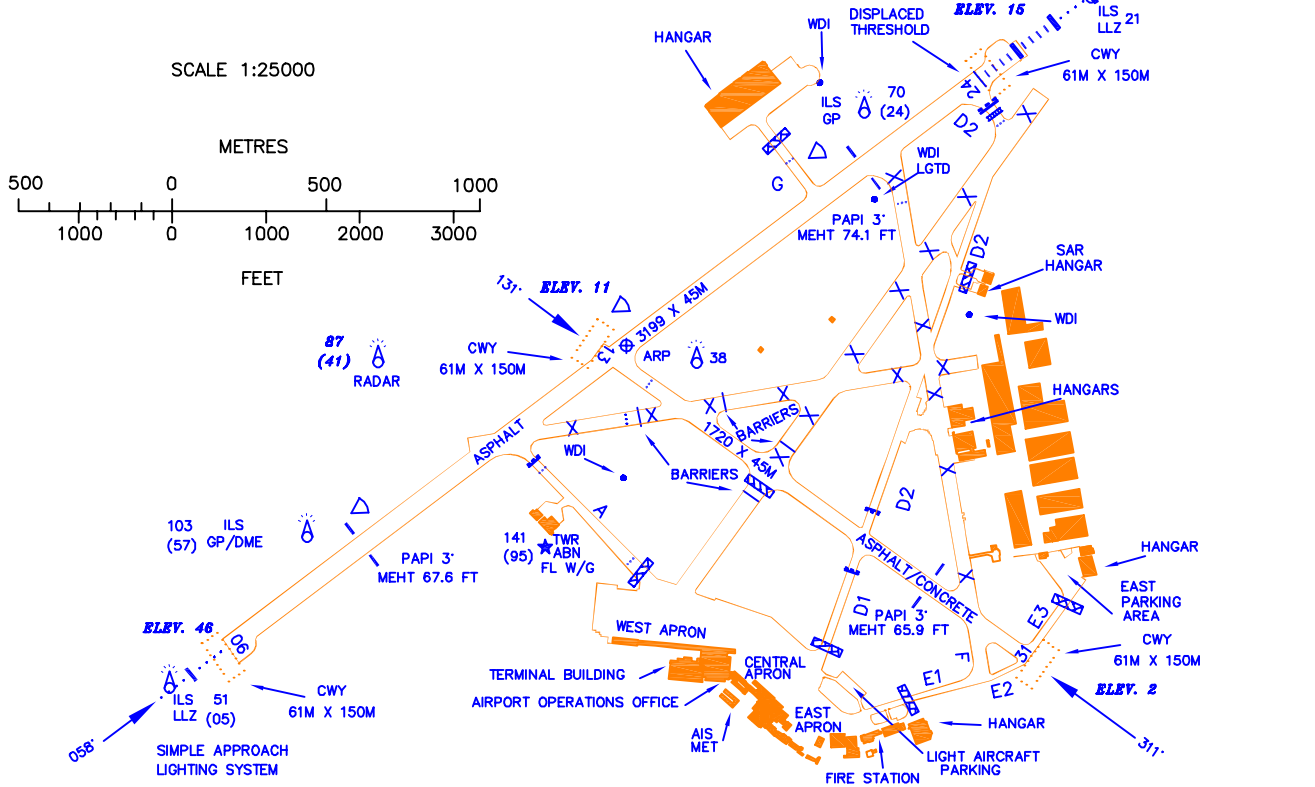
SCALE 1:25000

METRES

500 0 500 1000

1000 0 1000 2000 3000

FEET

HANGAR

WDI

DISPLACED THRESHOLD

ELEV. 15

ILS LLZ 21

CWY 61M X 150M

ILS GP

70 (24)

24

D2

G

WDI LGTD

PAPI 3° MEHT 74.1 FT

D2

SAR HANGAR

WDI

131°

ELEV. 11

3199 X 45M

CWY 61M X 150M

13

ARP

38

87 (41)

RADAR

HANGARS

BARRIERS

1720 X 45M

ASPHALT

WDI

BARRIERS

A

103 (57)

ILS GP/DME

141 (95)

TWR ABN FL W/G

PAPI 3° MEHT 67.6 FT

D2

ASPHALT/CONCRETE

HANGAR

EAST PARKING AREA

E3

D1

PAPI 3° MEHT 65.9 FT

F

ELEV. 46

06

WEST APRON

CENTRAL APRON

TERMINAL BUILDING

AIRPORT OPERATIONS OFFICE

E1

31

CWY 61M X 150M

E2

ELEV. 2

ILS LLZ

51 (05)

CWY 61M X 150M

AIS MET

EAST APRON

HANGAR

058°

SIMPLE APPROACH LIGHTING SYSTEM

LIGHT AIRCRAFT PARKING

FIRE STATION

311°